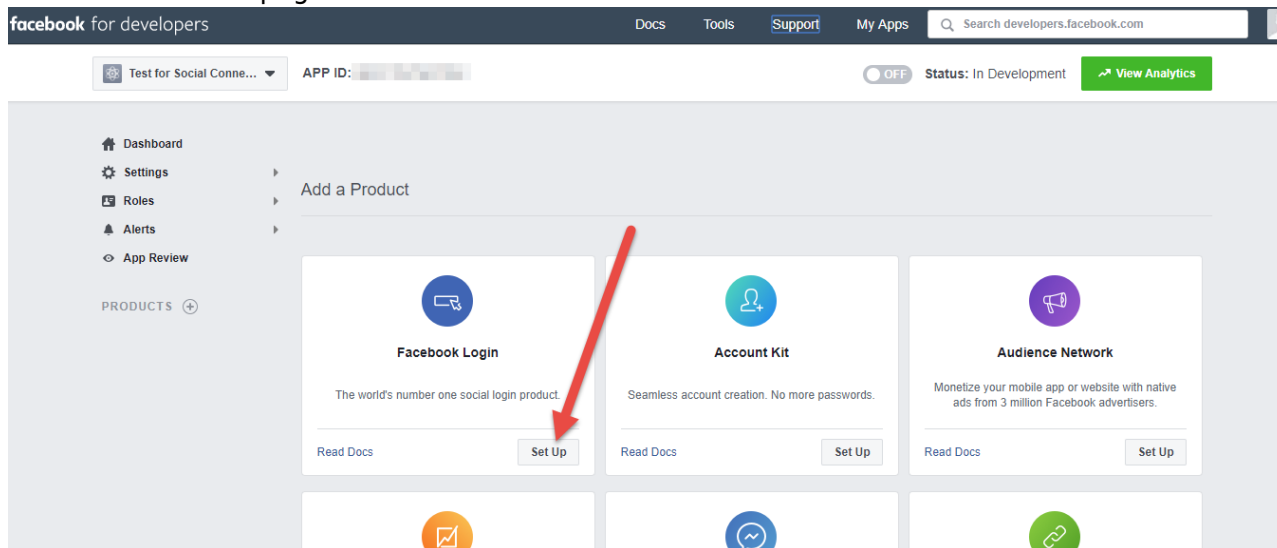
facebook for developers

Docs Tools Support My Apps Search developers.facebook.com

Test for Social Conne...

APP ID:

OFF Status: In Development

View Analytics

Dashboard
Settings
Roles
Alerts
App Review

PRODUCTS

Add a Product

Facebook Login

The world's number one social login product.

Read Docs Set Up

Account Kit

Seamless account creation. No more passwords.

Read Docs Set Up

Audience Network

Monetize your mobile app or website with native ads from 3 million Facebook advertisers.

Read Docs Set Up